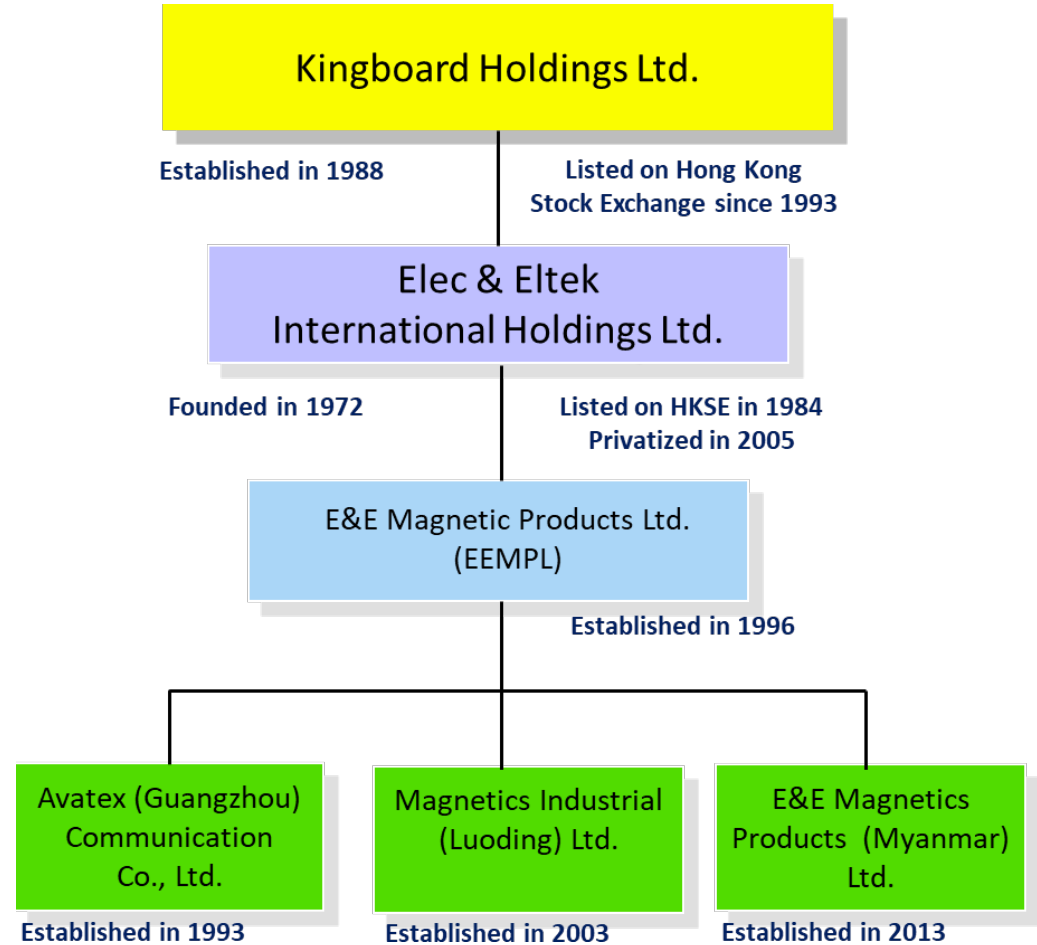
Kingboard Holdings Ltd.

Established in 1988

Listed on Hong Kong Stock Exchange since 1993

Elec & Eltek International Holdings Ltd.

Founded in 1972

Listed on HKSE in 1984 Privatized in 2005

E&E Magnetic Products Ltd. (EEMPL)

Established in 1996

Avatex (Guangzhou) Communication Co., Ltd.

Established in 1993

Magnetics Industrial (Luoding) Ltd.

Established in 2003

E&E Magnetics Products (Myanmar) Ltd.

Established in 2013